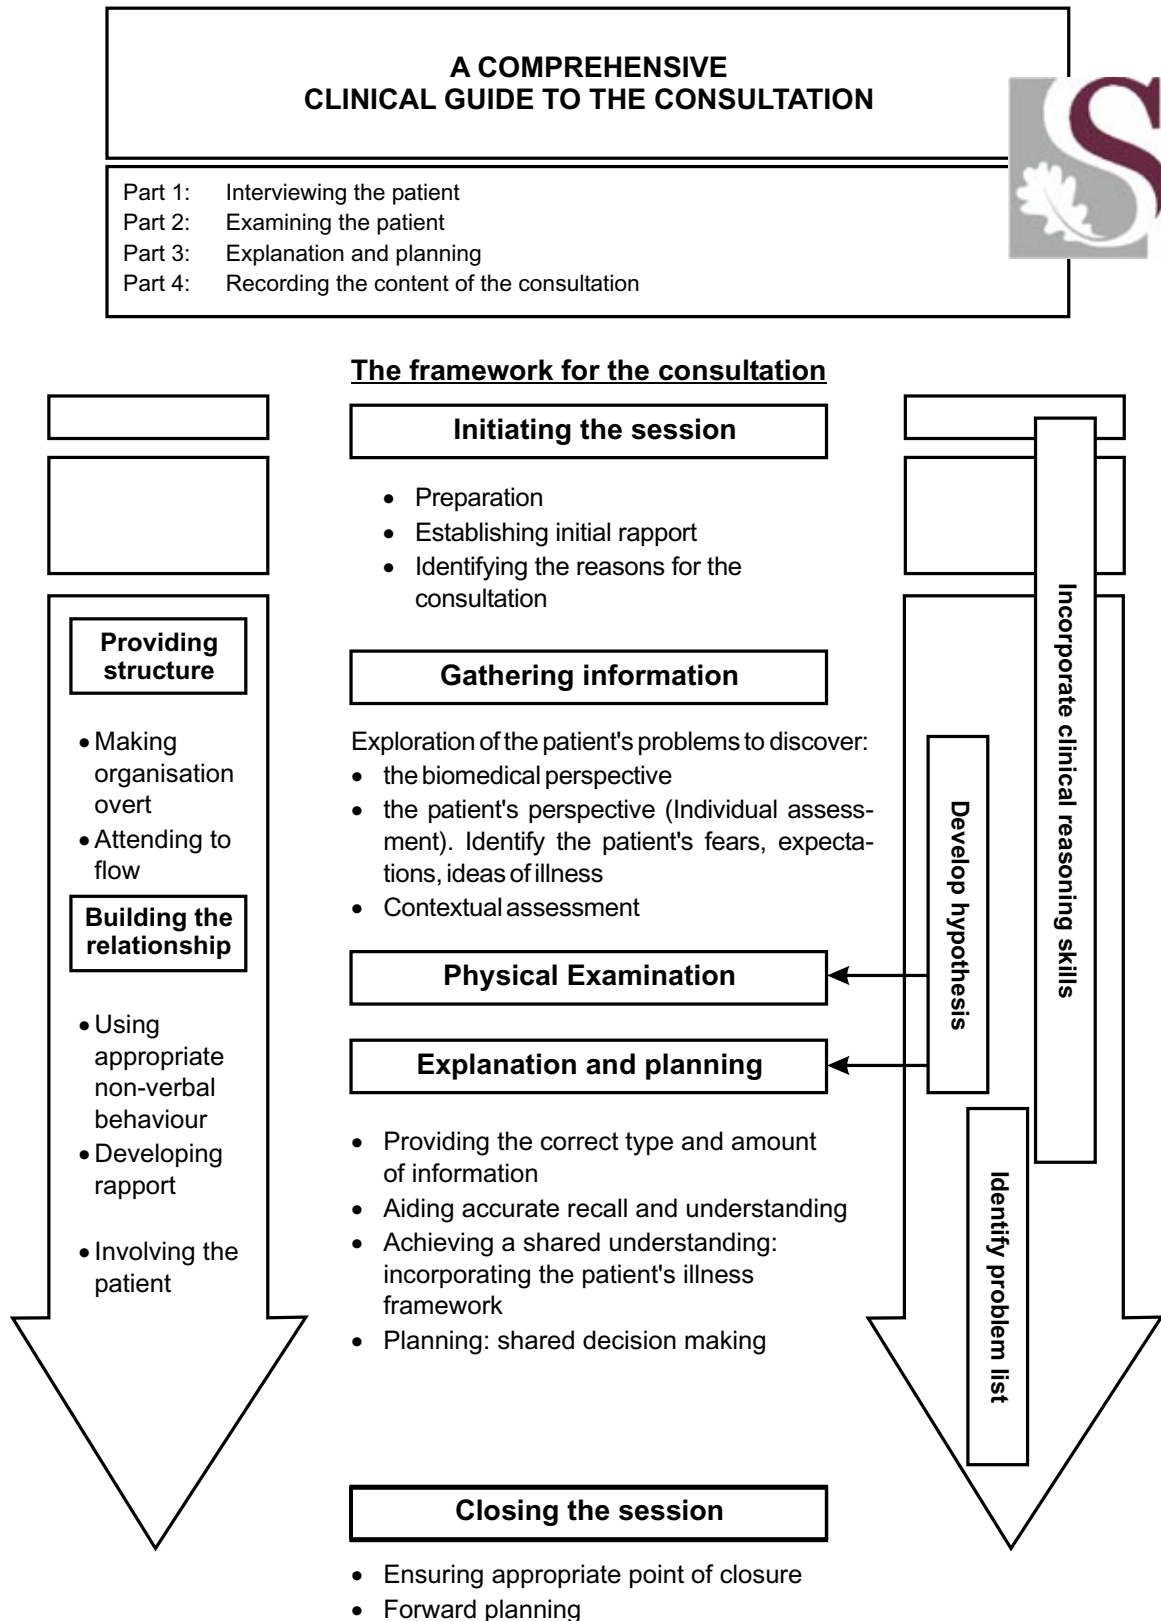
A COMPREHENSIVE
CLINICAL GUIDE TO THE CONSULTATION

Part 1: Interviewing the patient
Part 2: Examining the patient
Part 3: Explanation and planning
Part 4: Recording the content of the consultation

The framework for the consultation

Initiating the session

- Preparation
- Establishing initial rapport
- Identifying the reasons for the consultation

Gathering information

Exploration of the patient's problems to discover:
- the biomedical perspective
- the patient's perspective (Individual assessment). Identify the patient's fears, expectations, ideas of illness
- Contextual assessment

Physical Examination

Explanation and planning

- Providing the correct type and amount of information
- Aiding accurate recall and understanding
- Achieving a shared understanding: incorporating the patient's illness framework
- Planning: shared decision making

Closing the session

- Ensuring appropriate point of closure
- Forward planning

Providing structure

- Making organisation overt
- Attending to flow

Building the relationship

- Using appropriate non-verbal behaviour
- Developing rapport
- Involving the patient

Incorporate clinical reasoning skills

Develop hypothesis

Identify problem list